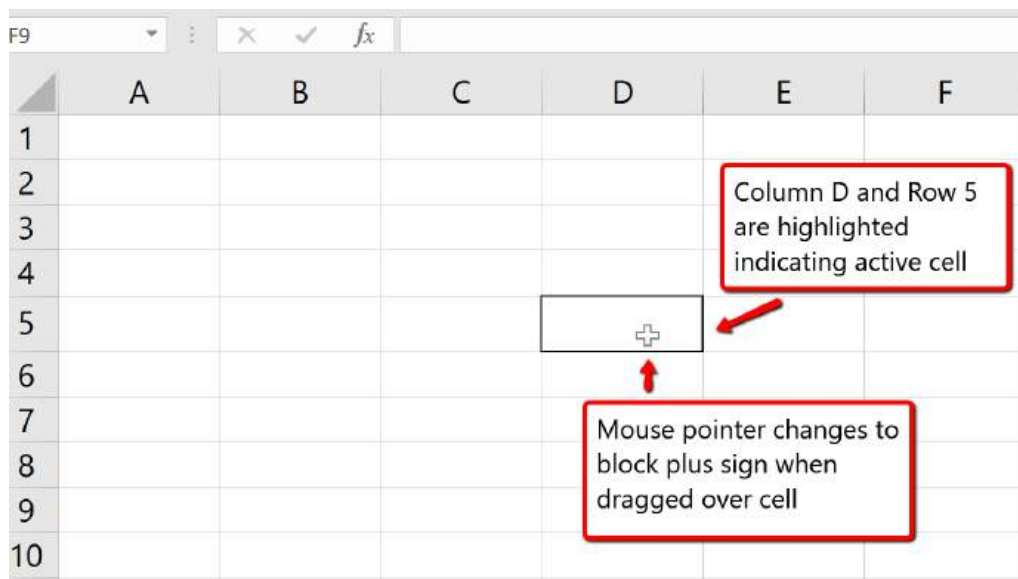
F9

$fx$

| | A | B | C | D | E | F |
|---|---|---|---|---|---|---|
| 1 | | | | | | |
| 2 | | | | | | |
| 3 | | | | | | |
| 4 | | | | | | |
| 5 | | | | | | |
| 6 | | | | | | |
| 7 | | | | | | |
| 8 | | | | | | |
| 9 | | | | | | |
| 10 | | | | | | |

Column D and Row 5 are highlighted indicating active cell

Mouse pointer changes to block plus sign when dragged over cell